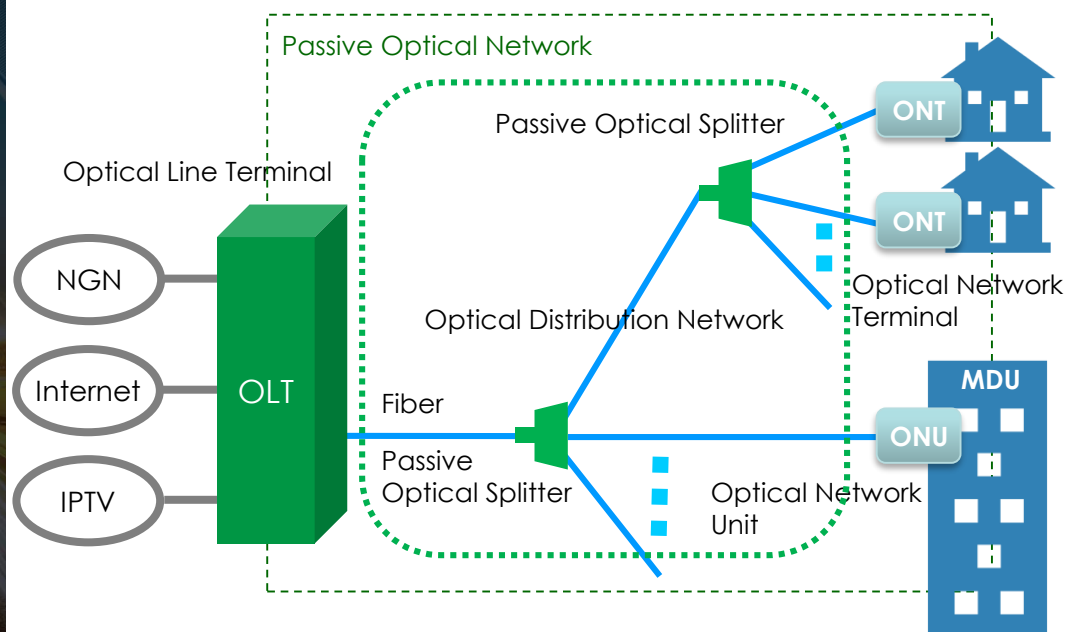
Passive Optical Network

Passive Optical Splitter

Optical Line Terminal

ONT

ONT

NGN

Optical Network Terminal

Optical Distribution Network

MDU

Internet

OLT

Fiber

ONU

Passive Optical Splitter

IPTV

Optical Network Unit